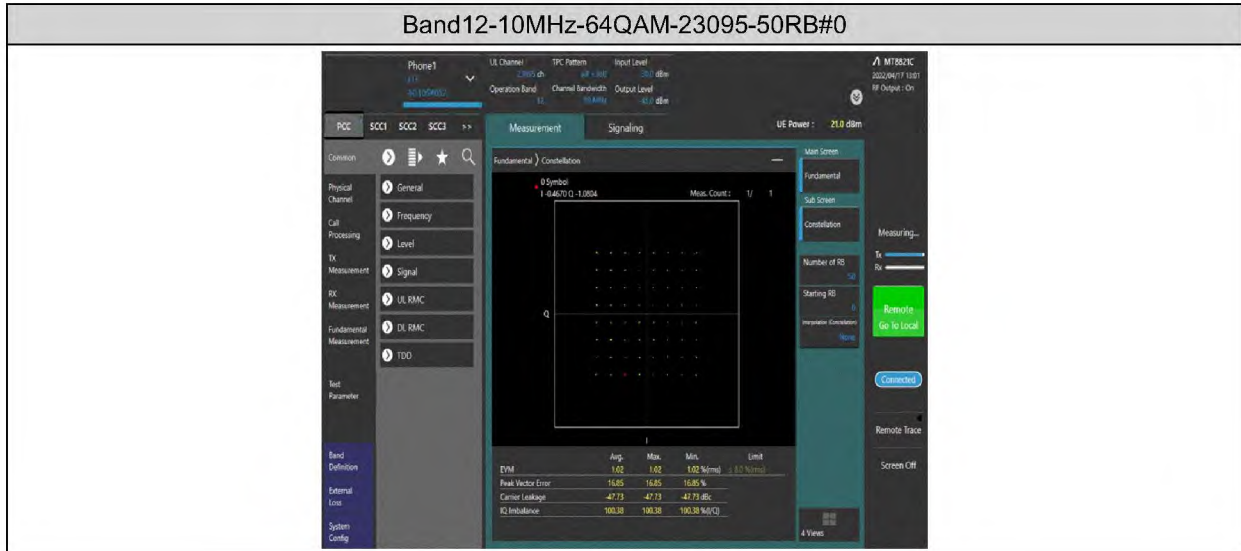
Band12-10MHz-64QAM-23095-50RB#0

Phone1
LTE
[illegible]

UL Channel
23095 ch
Operation Band
12
TPC Pattern
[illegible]
Channel Bandwidth
10 MHz
Input Level
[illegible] dBm
Output Level
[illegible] dBm

MT8821C
2022/04/17 13:01
RF Output : On

PCC SCC1 SCC2 SCC3 >>
Measurement Signaling
UE Power : 21.0 dBm

Common
Physical Channel
Call Processing
TX Measurement
RX Measurement
Fundamental Measurement
Test Parameter
Band Definition
External Loss
System Config

General
Frequency
Level
Signal
UL RMC
DL RMC
TDD

Fundamental 〉 Constellation
0 Symbol
I -0.4670 Q -1.0804
Meas. Count : 1/ 1
Q
I

| | Avg. | Max. | Min. | Limit |
|---|---|---|---|---|
| EVM | 1.02 | 1.02 | 1.02 %(rms) | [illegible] %(rms) |
| Peak Vector Error | 16.85 | 16.85 | 16.85 % | |
| Carrier Leakage | -47.73 | -47.73 | -47.73 dBc | |
| IQ Imbalance | 100.38 | 100.38 | 100.38 %(I/Q) | |

Main Screen
Fundamental
Sub Screen
Constellation
Number of RB
50
Starting RB
0
Interpolation (Constellation)
None
4 Views

Measuring...
Tx
Rx
Remote
Go To Local
Connected
Remote Trace
Screen Off